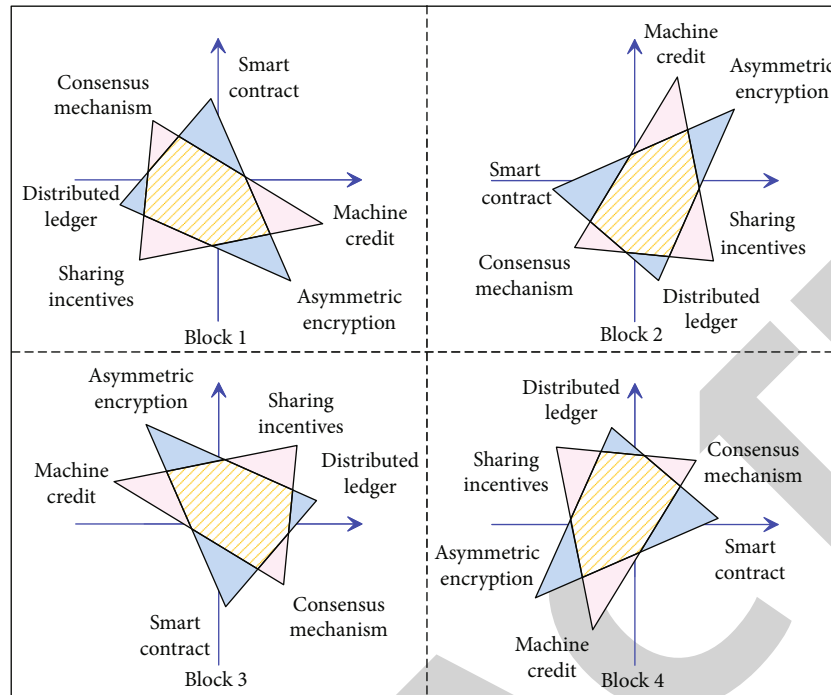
Consensus mechanism

Smart contract

Distributed ledger

Machine credit

Sharing incentives

Asymmetric encryption

Block 1

Machine credit

Asymmetric encryption

Smart contract

Sharing incentives

Consensus mechanism

Distributed ledger

Block 2

Asymmetric encryption

Sharing incentives

Machine credit

Distributed ledger

Smart contract

Consensus mechanism

Block 3

Distributed ledger

Consensus mechanism

Sharing incentives

Asymmetric encryption

Smart contract

Machine credit

Block 4